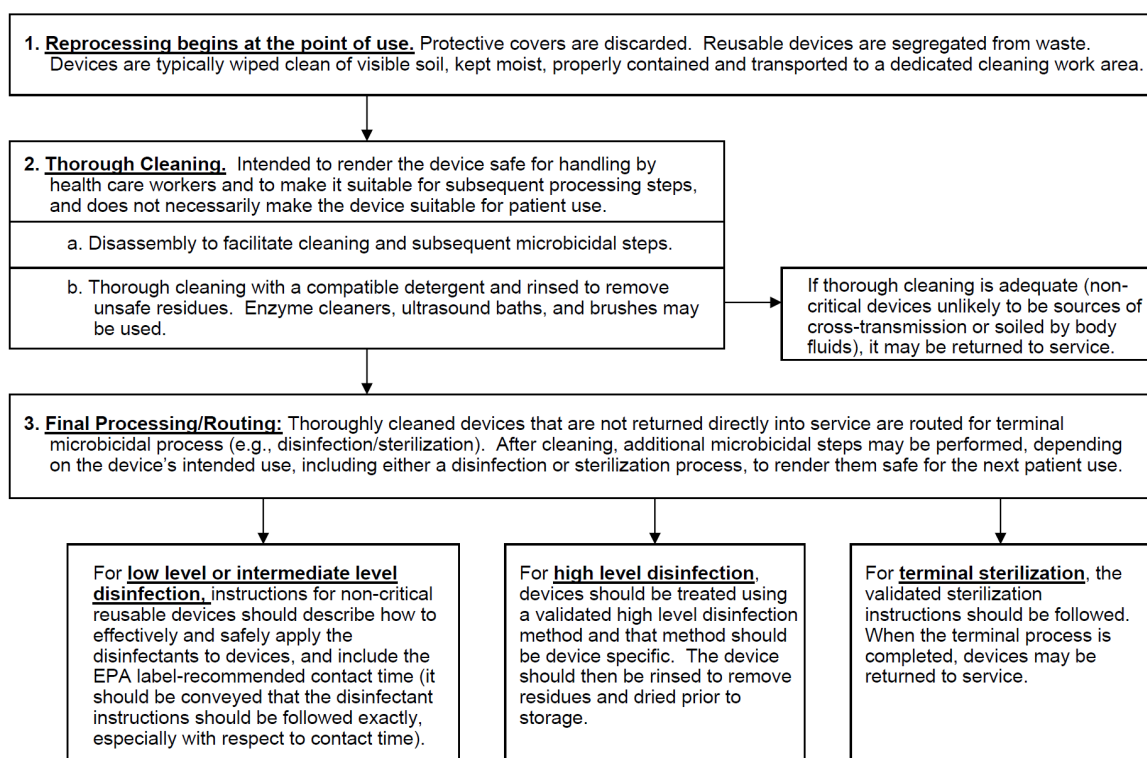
1. Reprocessing begins at the point of use. Protective covers are discarded. Reusable devices are segregated from waste. Devices are typically wiped clean of visible soil, kept moist, properly contained and transported to a dedicated cleaning work area.

2. Thorough Cleaning. Intended to render the device safe for handling by health care workers and to make it suitable for subsequent processing steps, and does not necessarily make the device suitable for patient use.

a. Disassembly to facilitate cleaning and subsequent microbicidal steps.

b. Thorough cleaning with a compatible detergent and rinsed to remove unsafe residues. Enzyme cleaners, ultrasound baths, and brushes may be used.

If thorough cleaning is adequate (non-critical devices unlikely to be sources of cross-transmission or soiled by body fluids), it may be returned to service.

3. Final Processing/Routing: Thoroughly cleaned devices that are not returned directly into service are routed for terminal microbicidal process (e.g., disinfection/sterilization). After cleaning, additional microbicidal steps may be performed, depending on the device's intended use, including either a disinfection or sterilization process, to render them safe for the next patient use.

For low level or intermediate level disinfection, instructions for non-critical reusable devices should describe how to effectively and safely apply the disinfectants to devices, and include the EPA label-recommended contact time (it should be conveyed that the disinfectant instructions should be followed exactly, especially with respect to contact time).

For high level disinfection, devices should be treated using a validated high level disinfection method and that method should be device specific. The device should then be rinsed to remove residues and dried prior to storage.

For terminal sterilization, the validated sterilization instructions should be followed. When the terminal process is completed, devices may be returned to service.